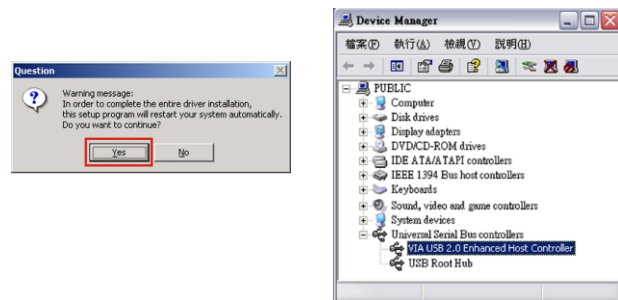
Question

Warning message:
In order to complete the entire driver installation, this setup program will restart your system automatically. Do you want to continue?

Yes No

Device Manager

檔案(F) 執行(A) 檢視(V) 說明(H)

PUBLIC
Computer
Disk drives
Display adapters
DVD/CD-ROM drives
IDE ATA/ATAPI controllers
IEEE 1394 Bus host controllers
Keyboards
Sound, video and game controllers
System devices
Universal Serial Bus controllers
VIA USB 2.0 Enhanced Host Controller
USB Root Hub